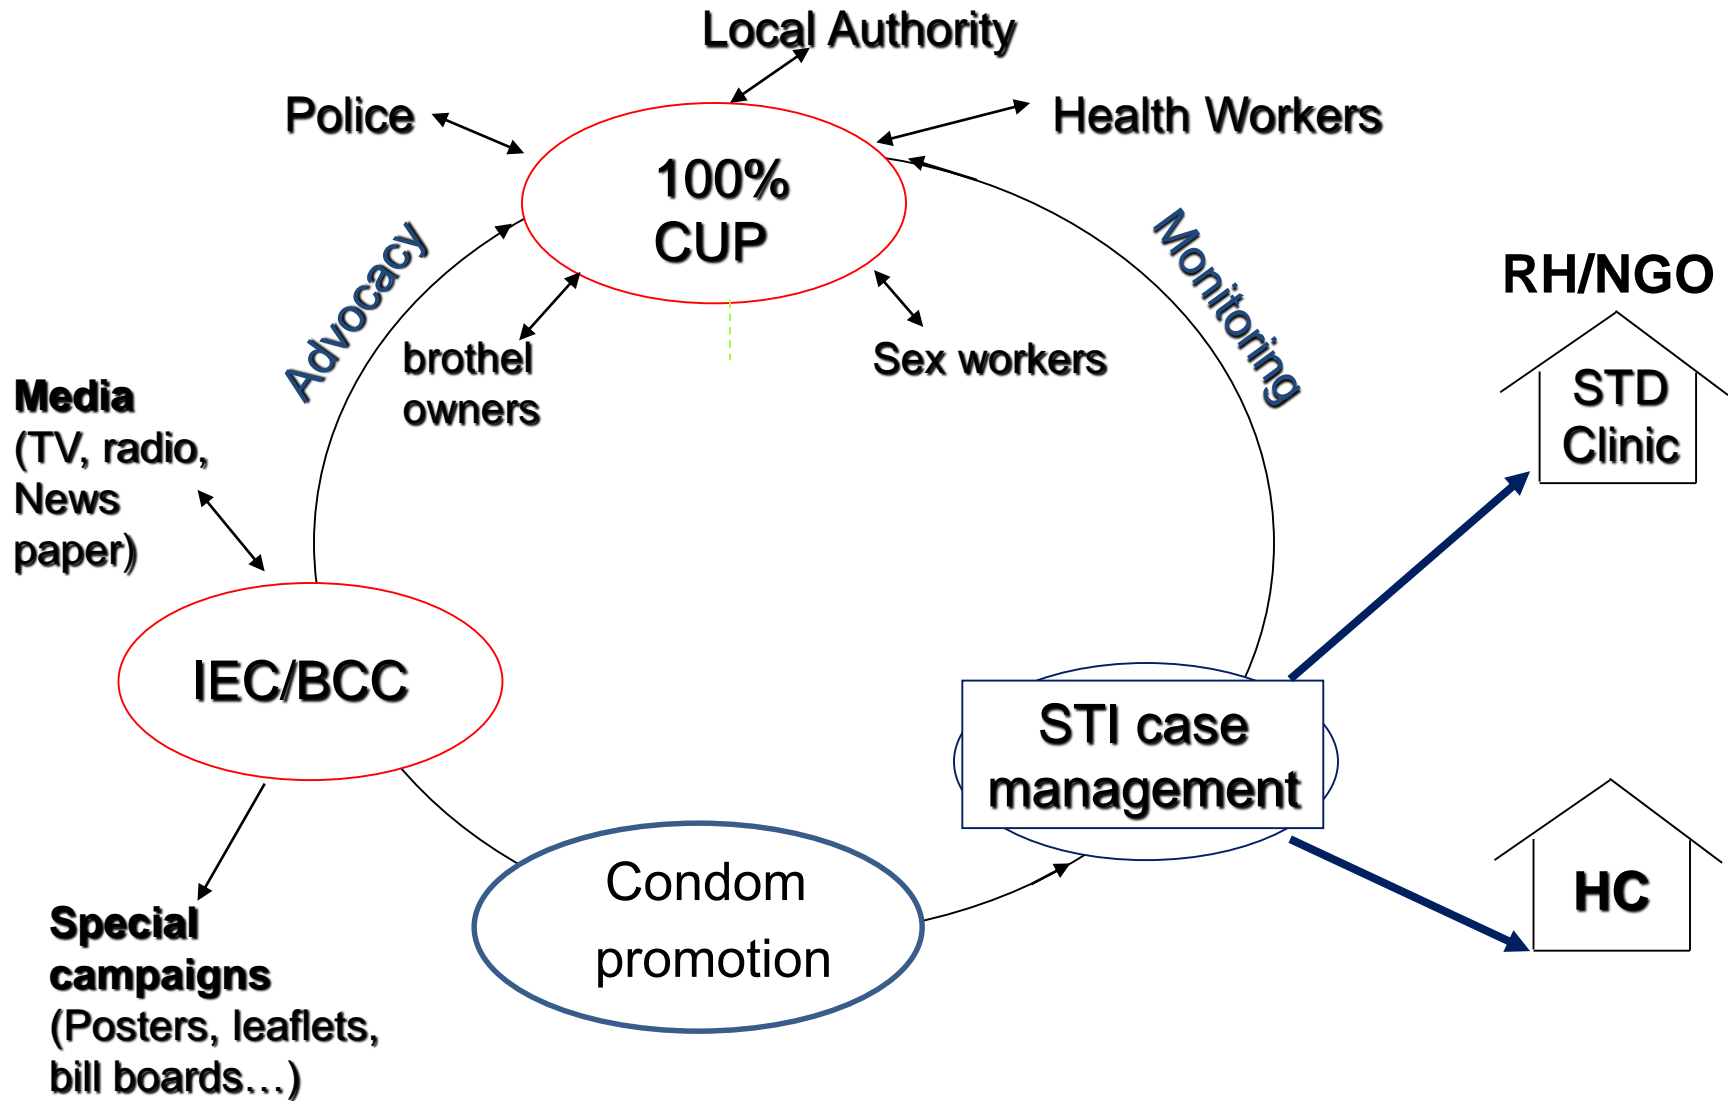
Local Authority

Police

Health Workers

100% CUP

Advocacy

Monitoring

brothel owners

Sex workers

RH/NGO

STD Clinic

Media (TV, radio, News paper)

IEC/BCC

STI case management

HC

Condom promotion

Special campaigns (Posters, leaflets, bill boards…)